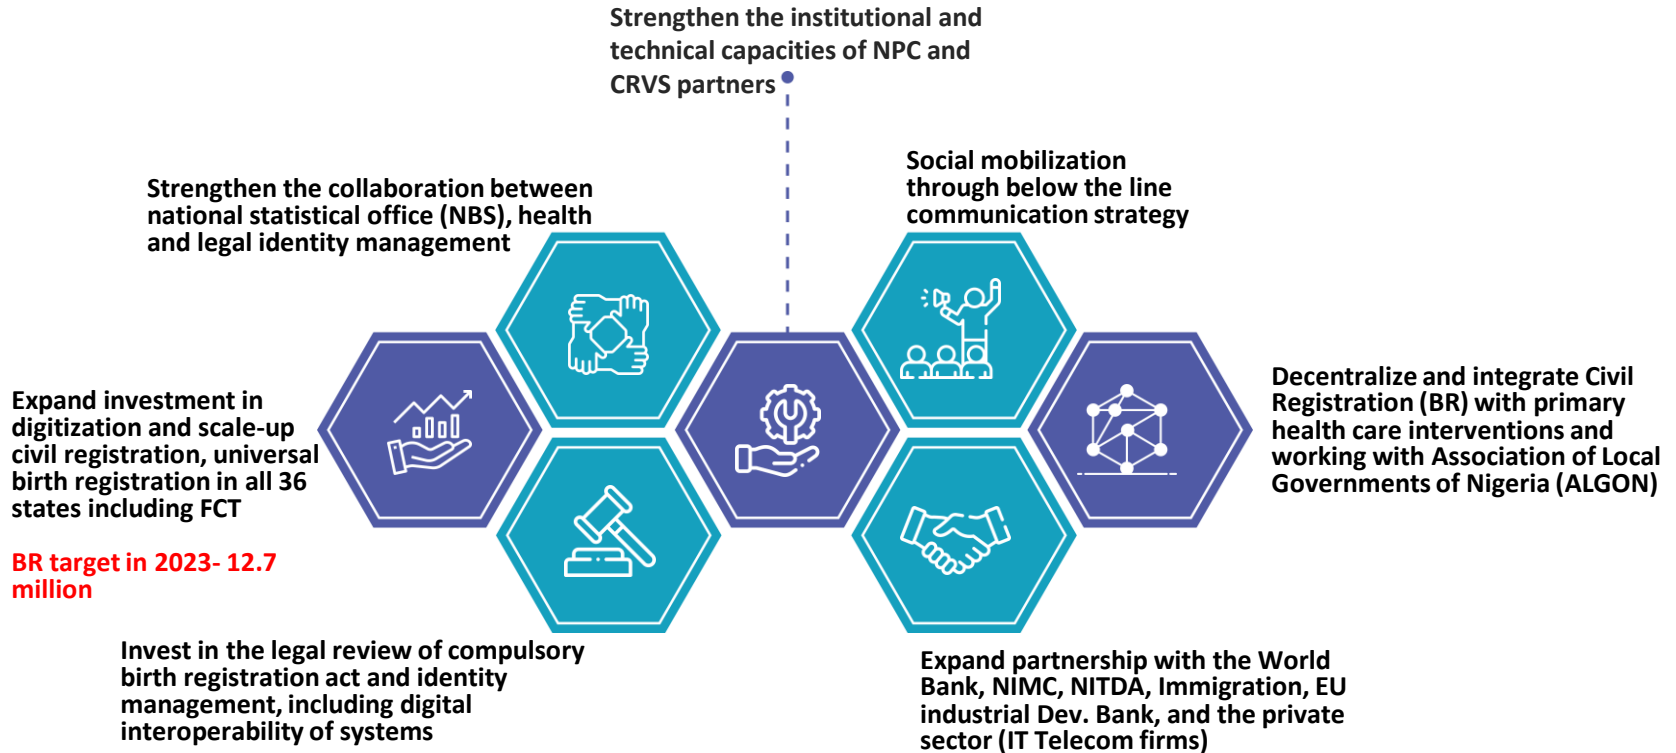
Strengthen the institutional and technical capacities of NPC and CRVS partners

Strengthen the collaboration between national statistical office (NBS), health and legal identity management

Social mobilization through below the line communication strategy

Expand investment in digitization and scale-up civil registration, universal birth registration in all 36 states including FCT

BR target in 2023- 12.7 million

Decentralize and integrate Civil Registration (BR) with primary health care interventions and working with Association of Local Governments of Nigeria (ALGON)

Invest in the legal review of compulsory birth registration act and identity management, including digital interoperability of systems

Expand partnership with the World Bank, NIMC, NITDA, Immigration, EU industrial Dev. Bank, and the private sector (IT Telecom firms)